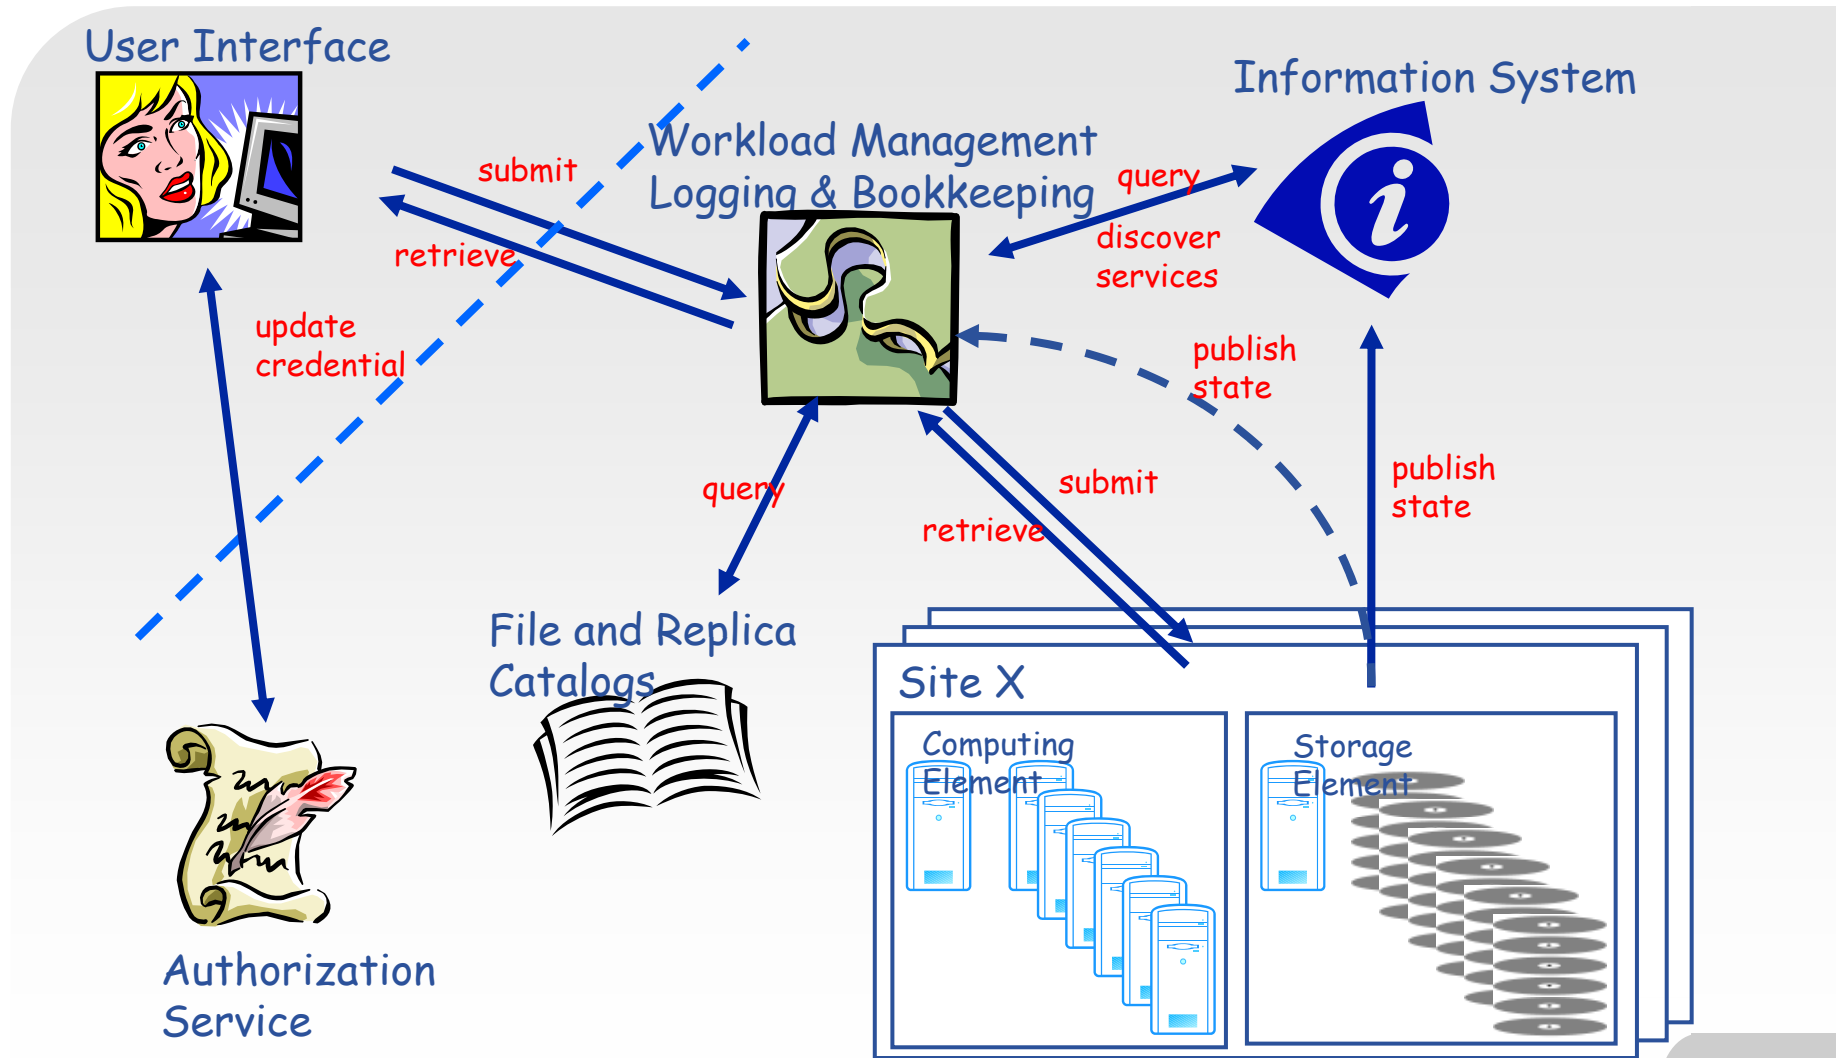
User Interface

Workload Management
Logging & Bookkeeping

Information System

submit

retrieve

query

discover services

update credential

publish state

query

submit

retrieve

publish state

File and Replica Catalogs

Site X

Computing Element

Storage Element

Authorization Service